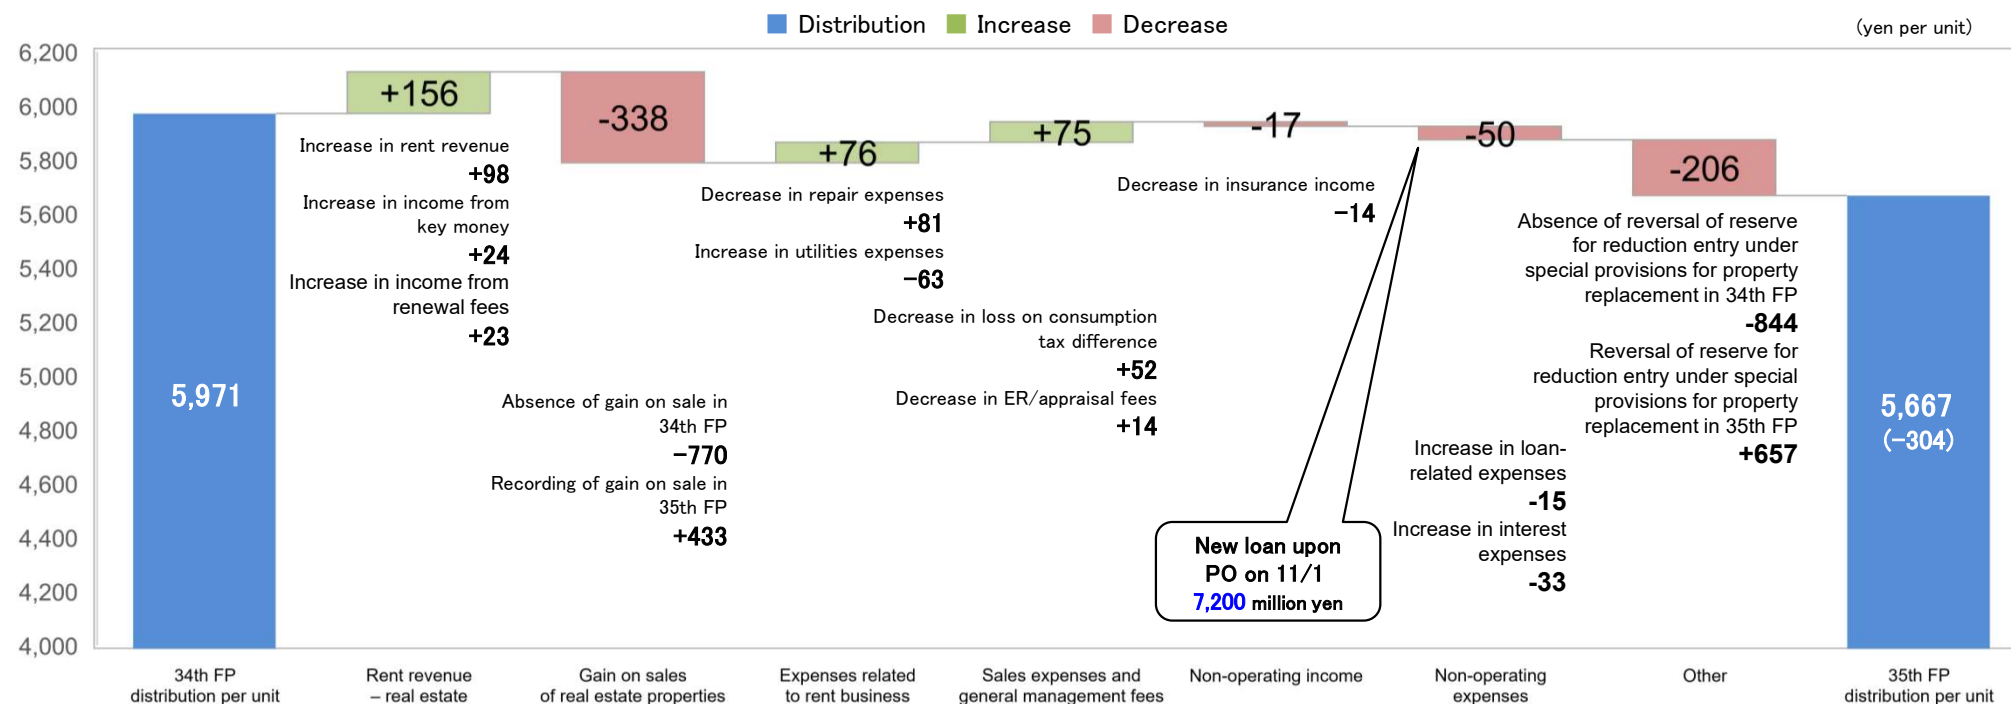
Distribution Increase Decrease

(yen per unit)

6,200
6,000
5,800
5,600
5,400
5,200
5,000
4,800
4,600
4,400
4,200
4,000

5,971

+156

Increase in rent revenue
+98
Increase in income from key money
+24
Increase in income from renewal fees
+23

-338

Absence of gain on sale in 34th FP
−770
Recording of gain on sale in 35th FP
+433

+76

Decrease in repair expenses
+81
Increase in utilities expenses
−63

+75

Decrease in loss on consumption tax difference
+52
Decrease in ER/appraisal fees
+14

-17

Decrease in insurance income
−14

-50

New loan upon PO on 11/1
7,200 million yen

Increase in loan-related expenses
-15
Increase in interest expenses
-33

-206

Absence of reversal of reserve for reduction entry under special provisions for property replacement in 34th FP
-844
Reversal of reserve for reduction entry under special provisions for property replacement in 35th FP
+657

5,667
(−304)

34th FP distribution per unit

Rent revenue – real estate

Gain on sales of real estate properties

Expenses related to rent business

Sales expenses and general management fees

Non-operating income

Non-operating expenses

Other

35th FP distribution per unit